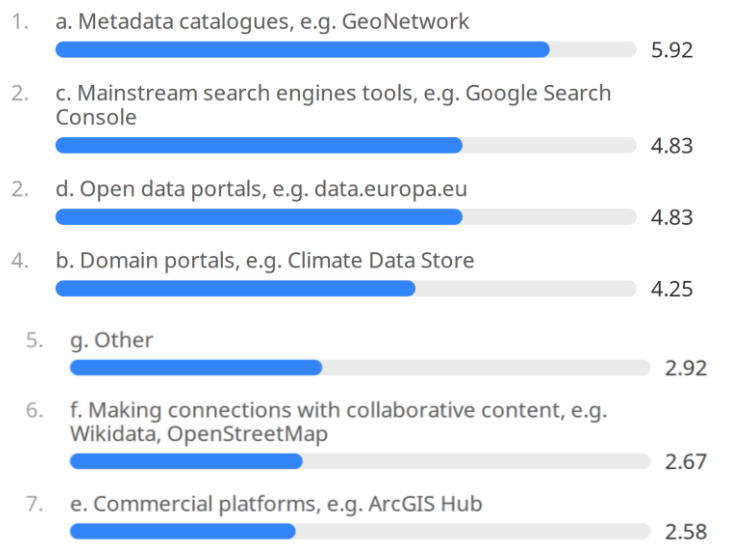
1. a. Metadata catalogues, e.g. GeoNetwork
5.92

2. c. Mainstream search engines tools, e.g. Google Search Console
4.83

2. d. Open data portals, e.g. data.europa.eu
4.83

4. b. Domain portals, e.g. Climate Data Store
4.25

5. g. Other
2.92

6. f. Making connections with collaborative content, e.g. Wikidata, OpenStreetMap
2.67

7. e. Commercial platforms, e.g. ArcGIS Hub
2.58